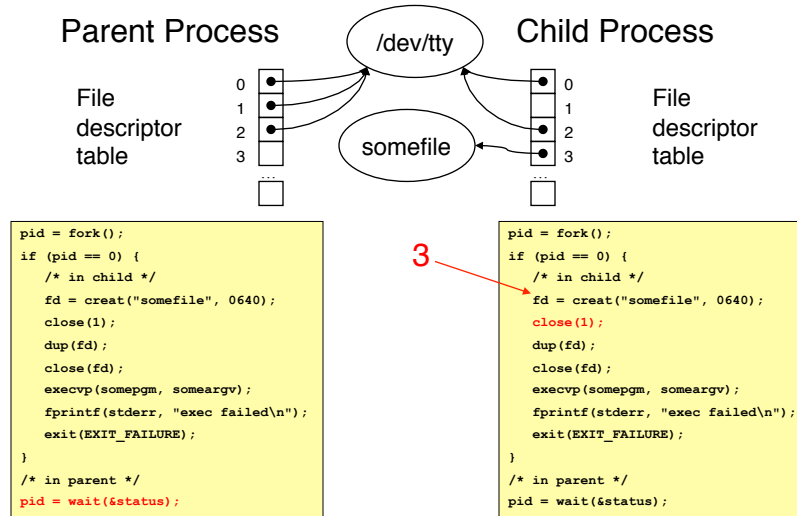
Parent Process

/dev/tty

Child Process

File descriptor table

0
1
2
3
...

somefile

0
1
2
3
...

File descriptor table

```
pid = fork();
if (pid == 0) {
   /* in child */
   fd = creat("somefile", 0640);
   close(1);
   dup(fd);
   close(fd);
   execvp(somepgm, someargv);
   fprintf(stderr, "exec failed\n");
   exit(EXIT_FAILURE);
}
/* in parent */
pid = wait(&status);
```

3

```
pid = fork();
if (pid == 0) {
   /* in child */
   fd = creat("somefile", 0640);
   close(1);
   dup(fd);
   close(fd);
   execvp(somepgm, someargv);
   fprintf(stderr, "exec failed\n");
   exit(EXIT_FAILURE);
}
/* in parent */
pid = wait(&status);
```